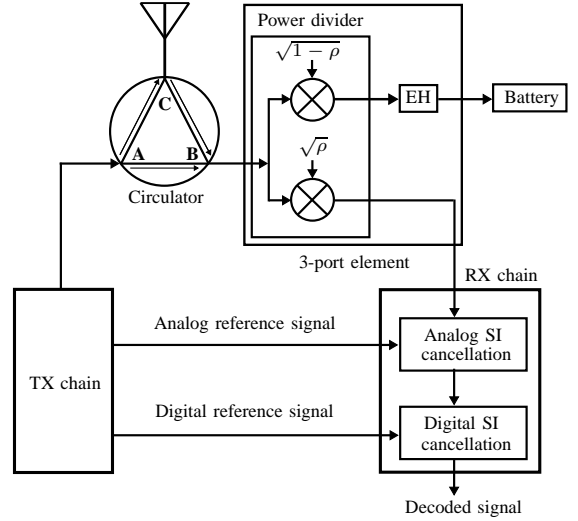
Power divider

$\sqrt{1-\rho}$

EH

Battery

C

A

B

$\sqrt{\rho}$

Circulator

3-port element

RX chain

Analog reference signal

Analog SI cancellation

TX chain

Digital reference signal

Digital SI cancellation

Decoded signal